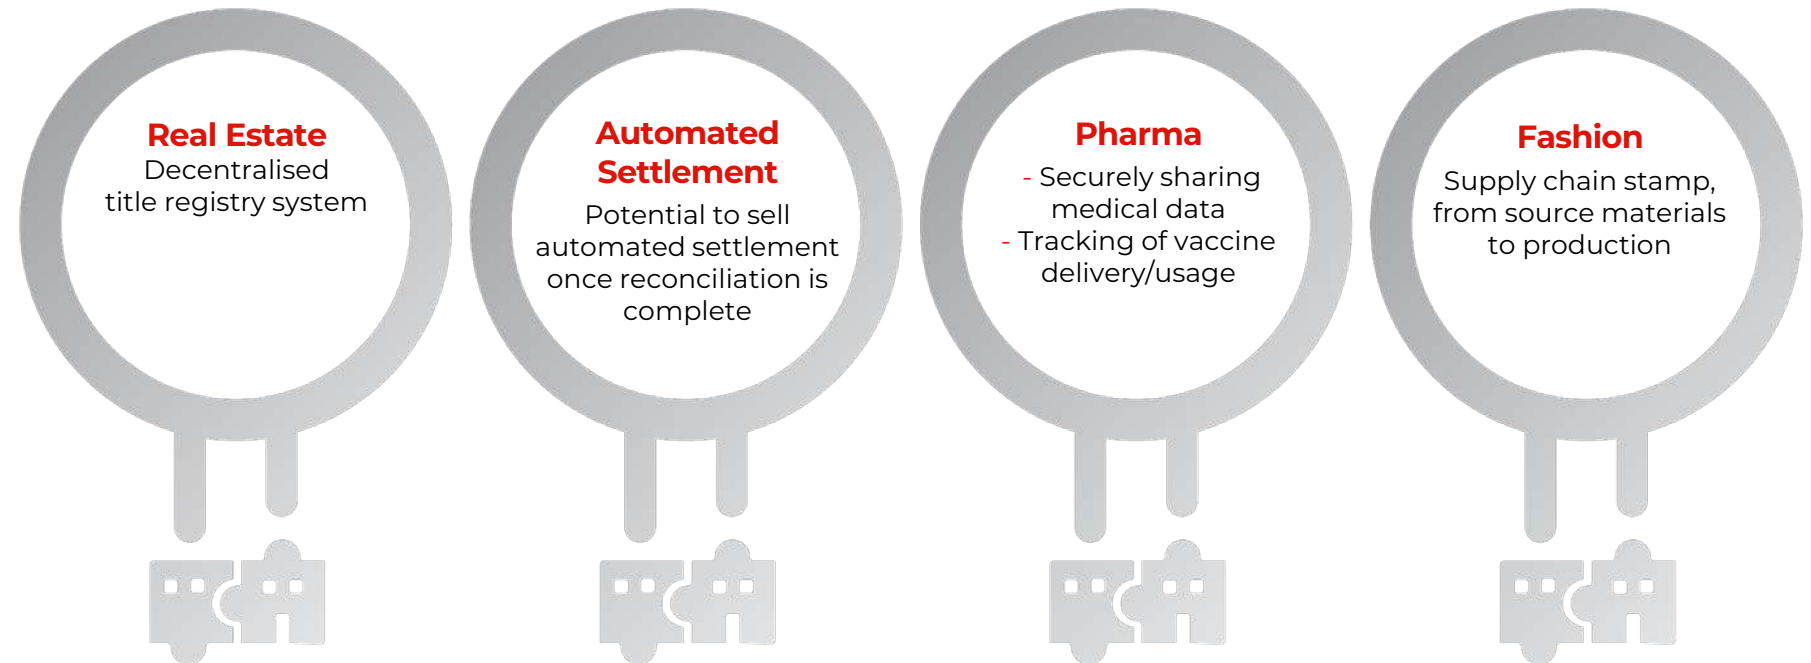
Real Estate
Decentralised title registry system

Automated Settlement
Potential to sell automated settlement once reconciliation is complete

Pharma
- Securely sharing medical data
- Tracking of vaccine delivery/usage

Fashion
Supply chain stamp, from source materials to production